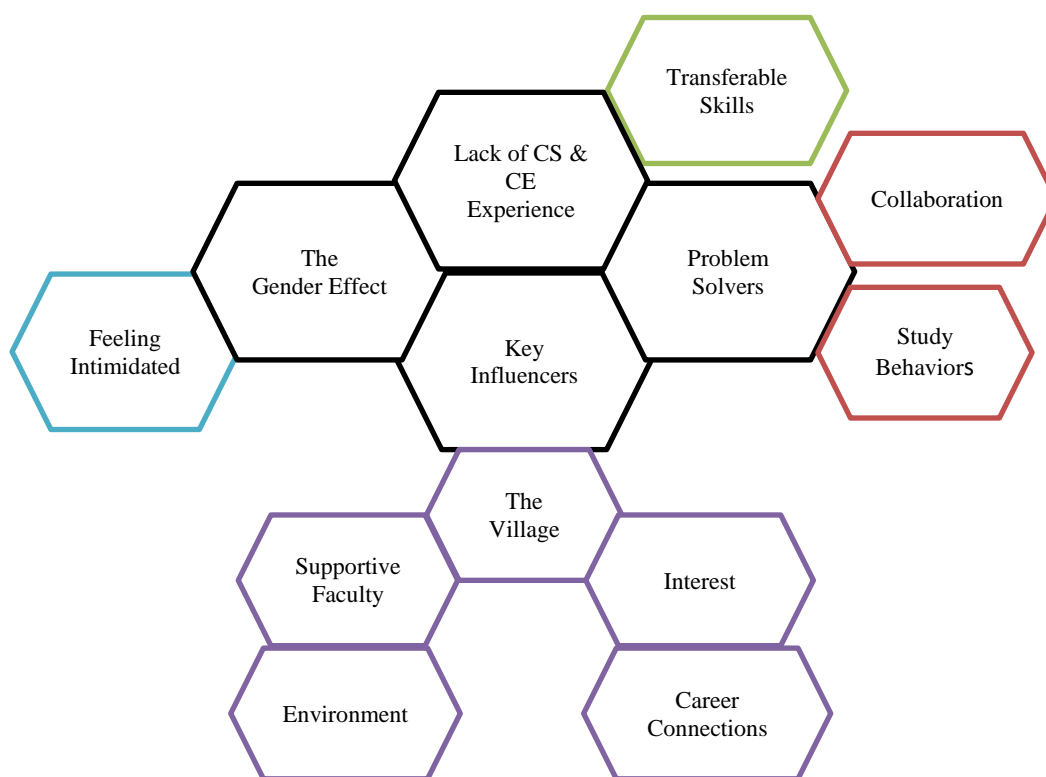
Transferable Skills

Lack of CS & CE Experience

Collaboration

The Gender Effect

Problem Solvers

Feeling Intimidated

Key Influencers

Study Behaviors

The Village

Supportive Faculty

Interest

Environment

Career Connections